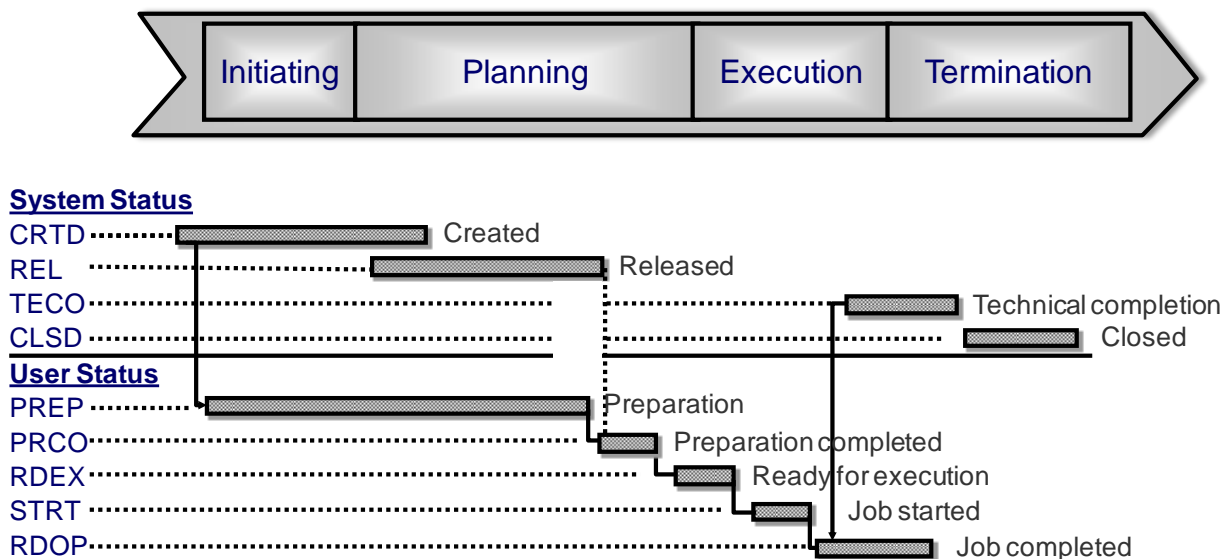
Initiating

Planning

Execution

Termination

System Status

CRTD Created

REL Released

TECO Technical completion

CLSD Closed

User Status

PREP Preparation

PRCO Preparation completed

RDEX Ready for execution

STRT Job started

RDOP Job completed